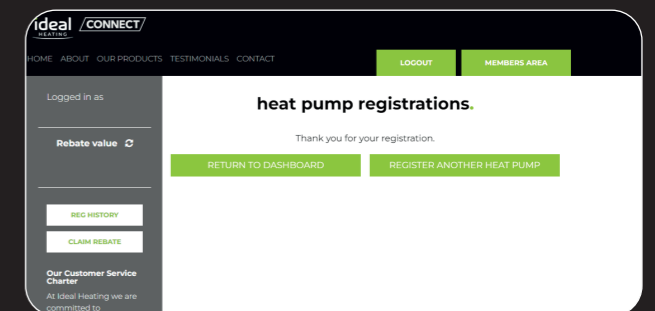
ideal HEATING CONNECT

HOME ABOUT OUR PRODUCTS TESTIMONIALS CONTACT

LOGOUT

MEMBERS AREA

Logged in as

Rebate value

REG HISTORY

CLAIM REBATE

Our Customer Service Charter

At Ideal Heating we are committed to

heat pump registrations.

Thank you for your registration.

RETURN TO DASHBOARD

REGISTER ANOTHER HEAT PUMP